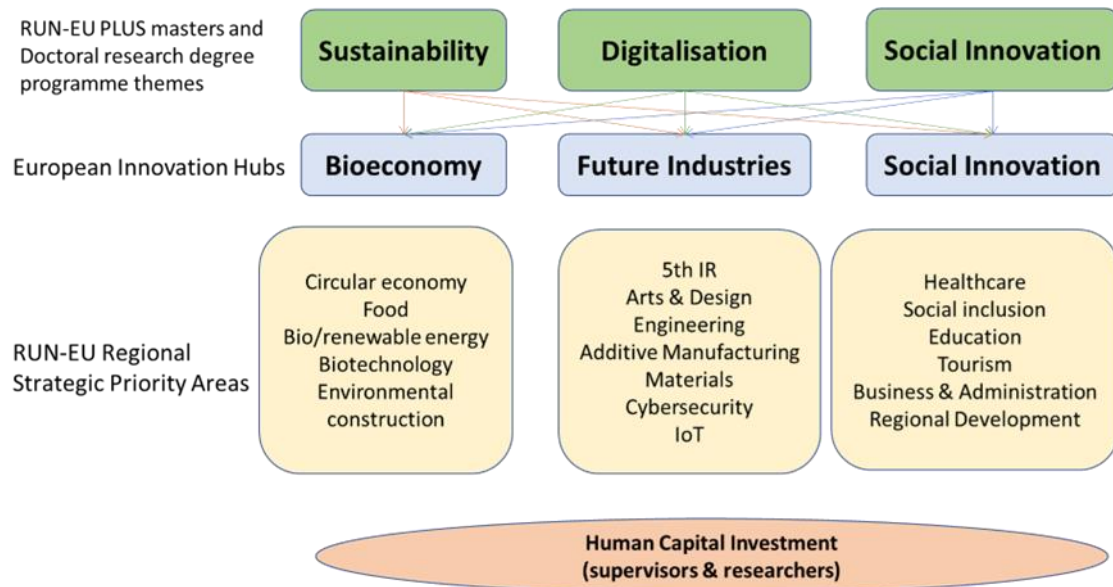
RUN-EU PLUS masters and Doctoral research degree programme themes

Sustainability

Digitalisation

Social Innovation

European Innovation Hubs

Bioeconomy

Future Industries

Social Innovation

RUN-EU Regional Strategic Priority Areas

Circular economy
Food
Bio/renewable energy
Biotechnology
Environmental construction

5th IR
Arts & Design
Engineering
Additive Manufacturing
Materials
Cybersecurity
IoT

Healthcare
Social inclusion
Education
Tourism
Business & Administration
Regional Development

Human Capital Investment
(supervisors & researchers)